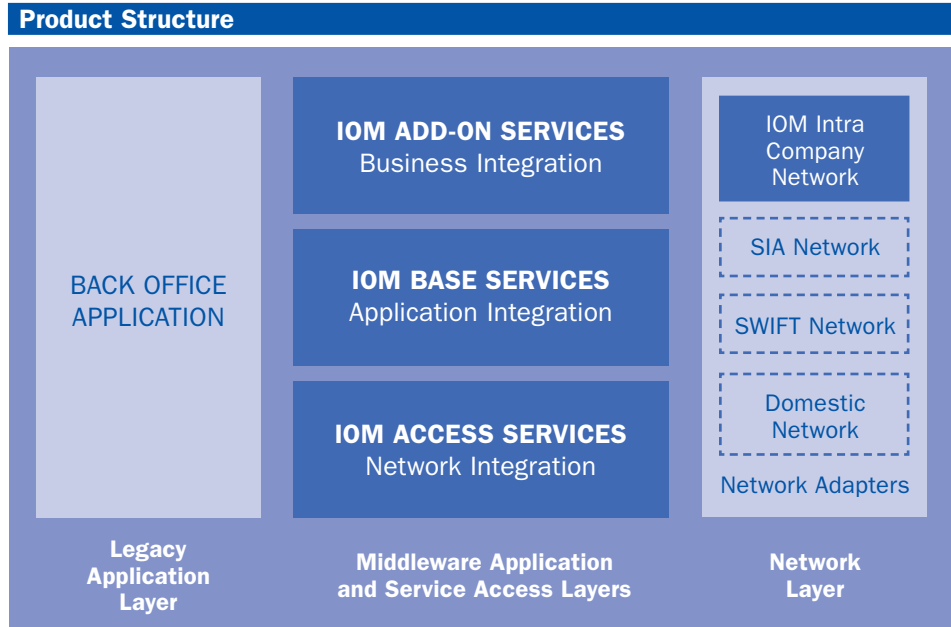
Product Structure

BACK OFFICE APPLICATION

IOM ADD-ON SERVICES
Business Integration

IOM BASE SERVICES
Application Integration

IOM ACCESS SERVICES
Network Integration

IOM Intra Company Network

SIA Network

SWIFT Network

Domestic Network

Network Adapters

Legacy Application Layer

Middleware Application and Service Access Layers

Network Layer